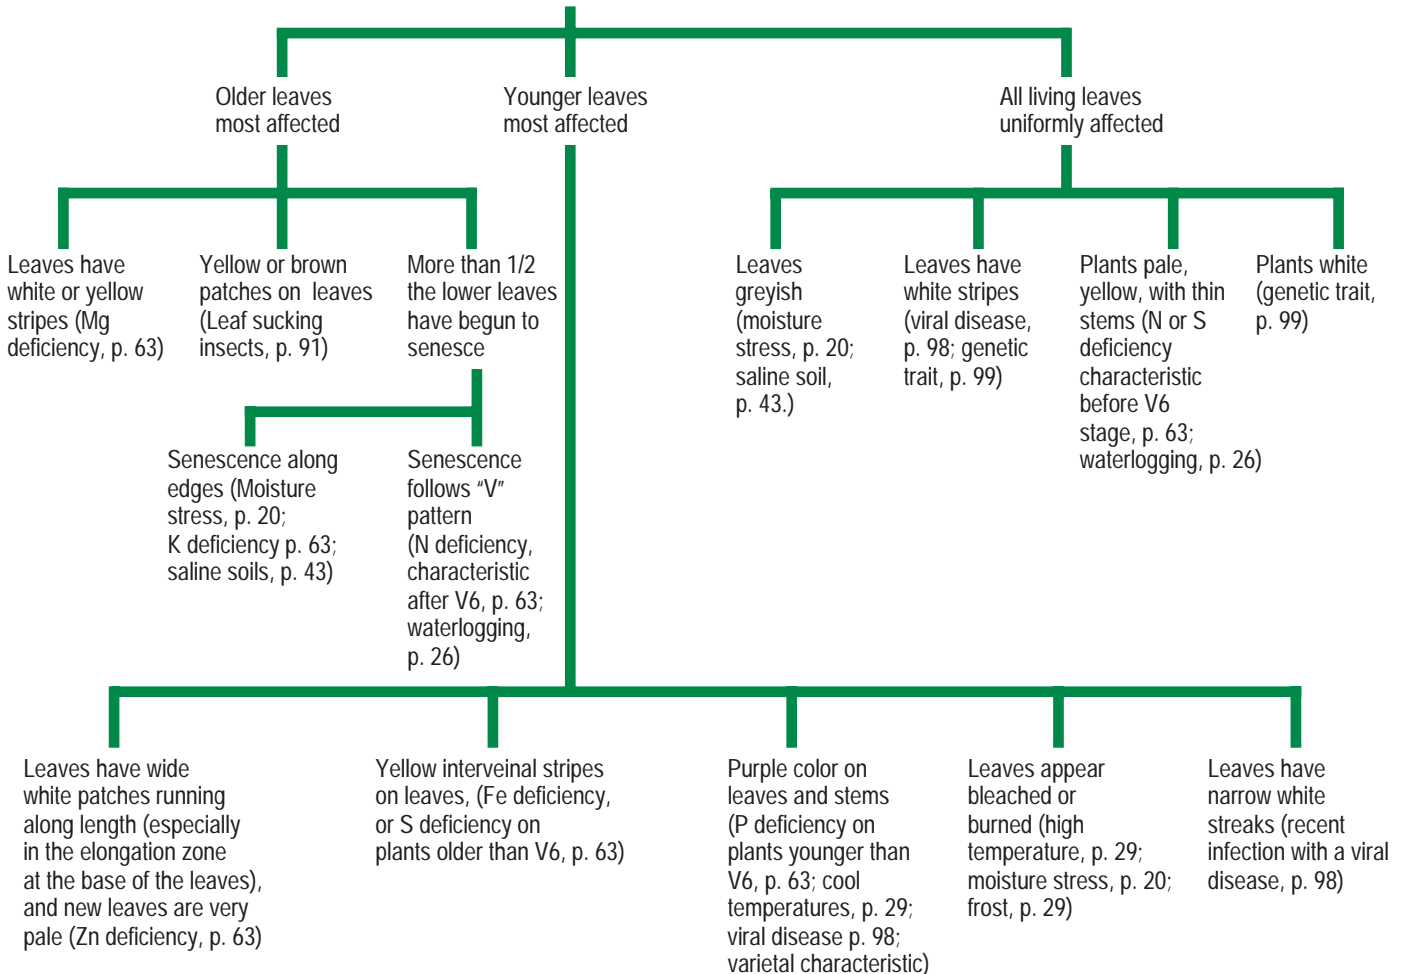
Older leaves most affected

Younger leaves most affected

All living leaves uniformly affected

Leaves have white or yellow stripes (Mg deficiency, p. 63)

Yellow or brown patches on leaves (Leaf sucking insects, p. 91)

More than 1/2 the lower leaves have begun to senesce

Senescence along edges (Moisture stress, p. 20; K deficiency p. 63; saline soils, p. 43)

Senescence follows “V” pattern (N deficiency, characteristic after V6, p. 63; waterlogging, p. 26)

Leaves greyish (moisture stress, p. 20; saline soil, p. 43.)

Leaves have white stripes (viral disease, p. 98; genetic trait, p. 99)

Plants pale, yellow, with thin stems (N or S deficiency characteristic before V6 stage, p. 63; waterlogging, p. 26)

Plants white (genetic trait, p. 99)

Leaves have wide white patches running along length (especially in the elongation zone at the base of the leaves), and new leaves are very pale (Zn deficiency, p. 63)

Yellow interveinal stripes on leaves, (Fe deficiency, or S deficiency on plants older than V6, p. 63)

Purple color on leaves and stems (P deficiency on plants younger than V6, p. 63; cool temperatures, p. 29; viral disease p. 98; varietal characteristic)

Leaves appear bleached or burned (high temperature, p. 29; moisture stress, p. 20; frost, p. 29)

Leaves have narrow white streaks (recent infection with a viral disease, p. 98)